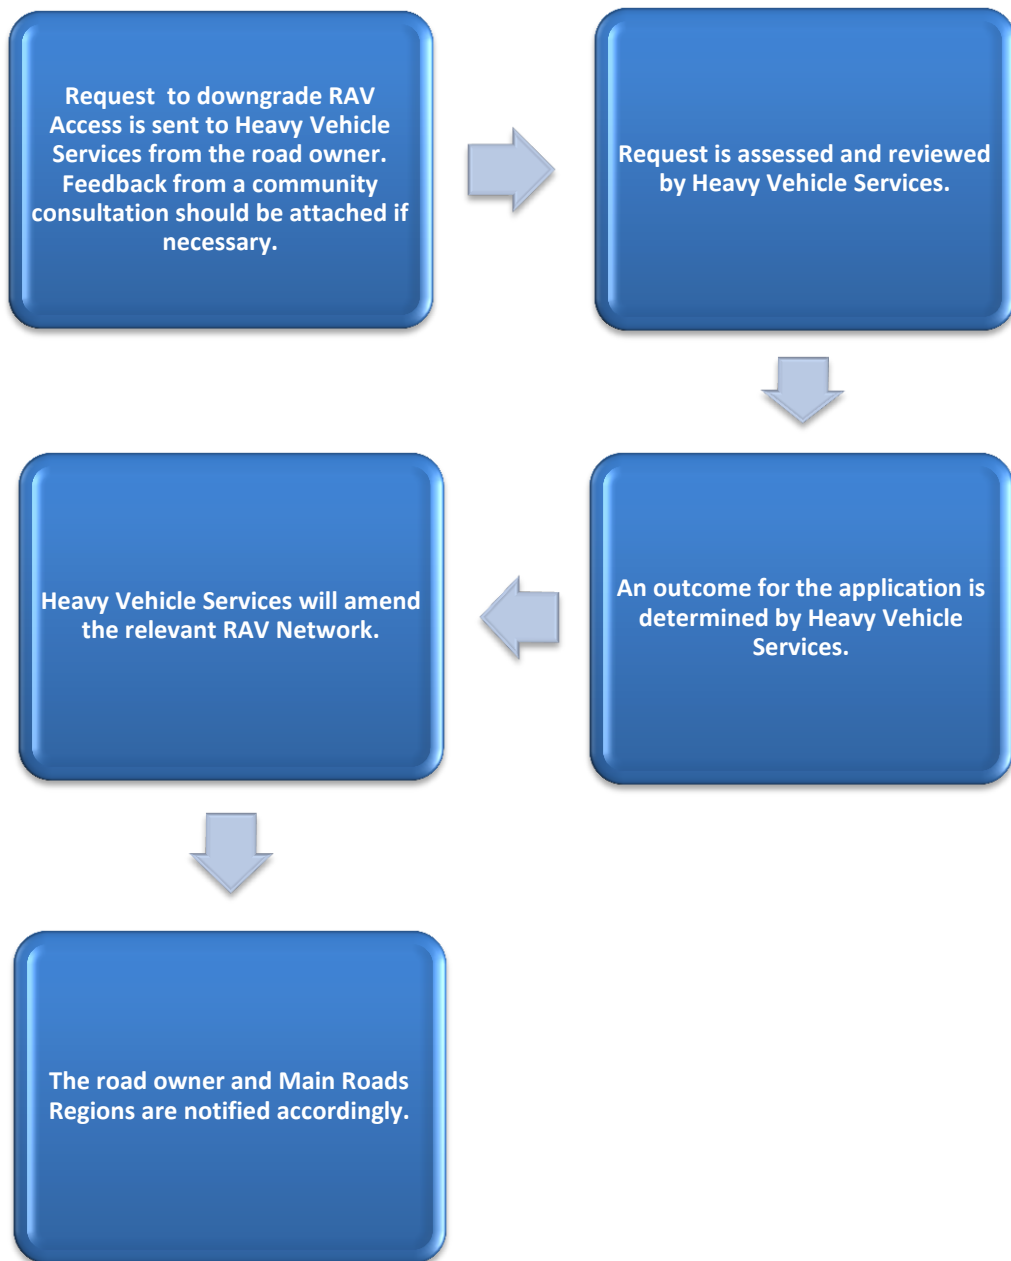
Request to downgrade RAV Access is sent to Heavy Vehicle Services from the road owner. Feedback from a community consultation should be attached if necessary.

Request is assessed and reviewed by Heavy Vehicle Services.

An outcome for the application is determined by Heavy Vehicle Services.

Heavy Vehicle Services will amend the relevant RAV Network.

The road owner and Main Roads Regions are notified accordingly.